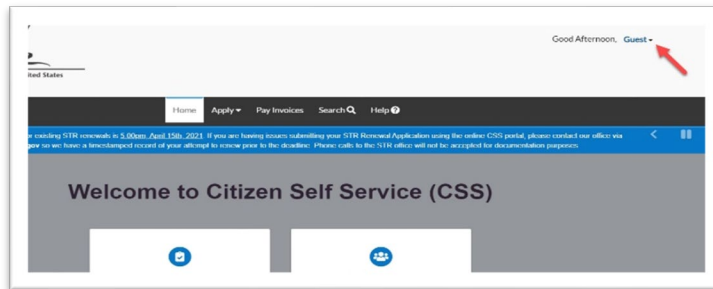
ited States

Good Afternoon, Guest

Home Apply Pay Invoices Search Help

r existing STR renewals is 5:00pm, April 15th, 2021. If you are having issues submitting your STR Renewal Application using the online CSS portal, please contact our office via gov so we have a timestamped record of your attempt to renew prior to the deadline. Phone calls to the STR office will not be accepted for documentation purposes.

Welcome to Citizen Self Service (CSS)